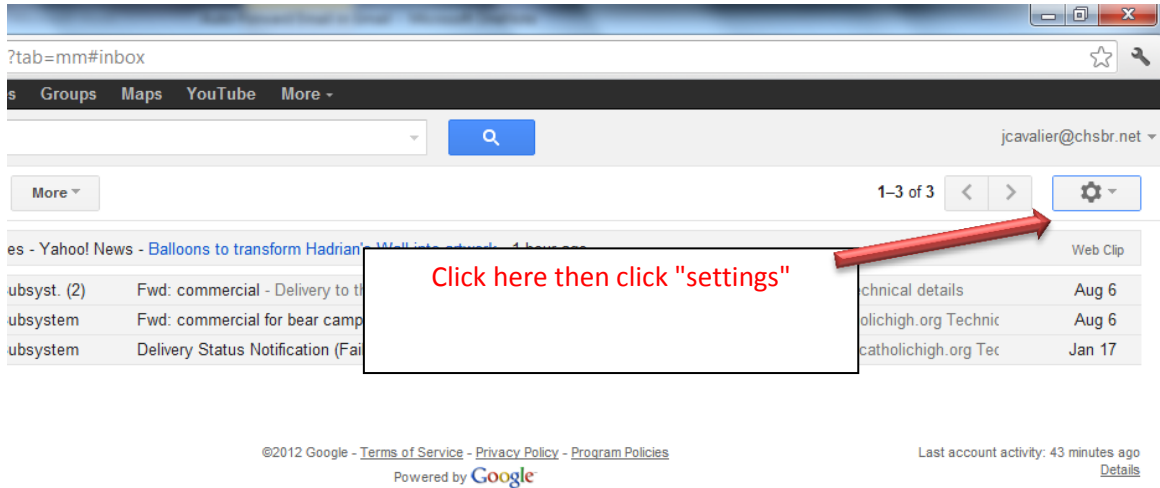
?tab=mm#inbox

s Groups Maps YouTube More

jcavalier@chsbr.net

More

1–3 of 3

es - Yahoo! News - Balloons to transform Hadrian's Wall into artwork - 1 hours ago

Web Clip

Click here then click "settings"

ubsyst. (2) Fwd: commercial - Delivery to th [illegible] echnical details Aug 6

ubsystem Fwd: commercial for bear camp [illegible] olichigh.org Technic Aug 6

ubsystem Delivery Status Notification (Fai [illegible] catholichigh.org Tec Jan 17

©2012 Google - Terms of Service - Privacy Policy - Program Policies

Powered by Google

Last account activity: 43 minutes ago

Details